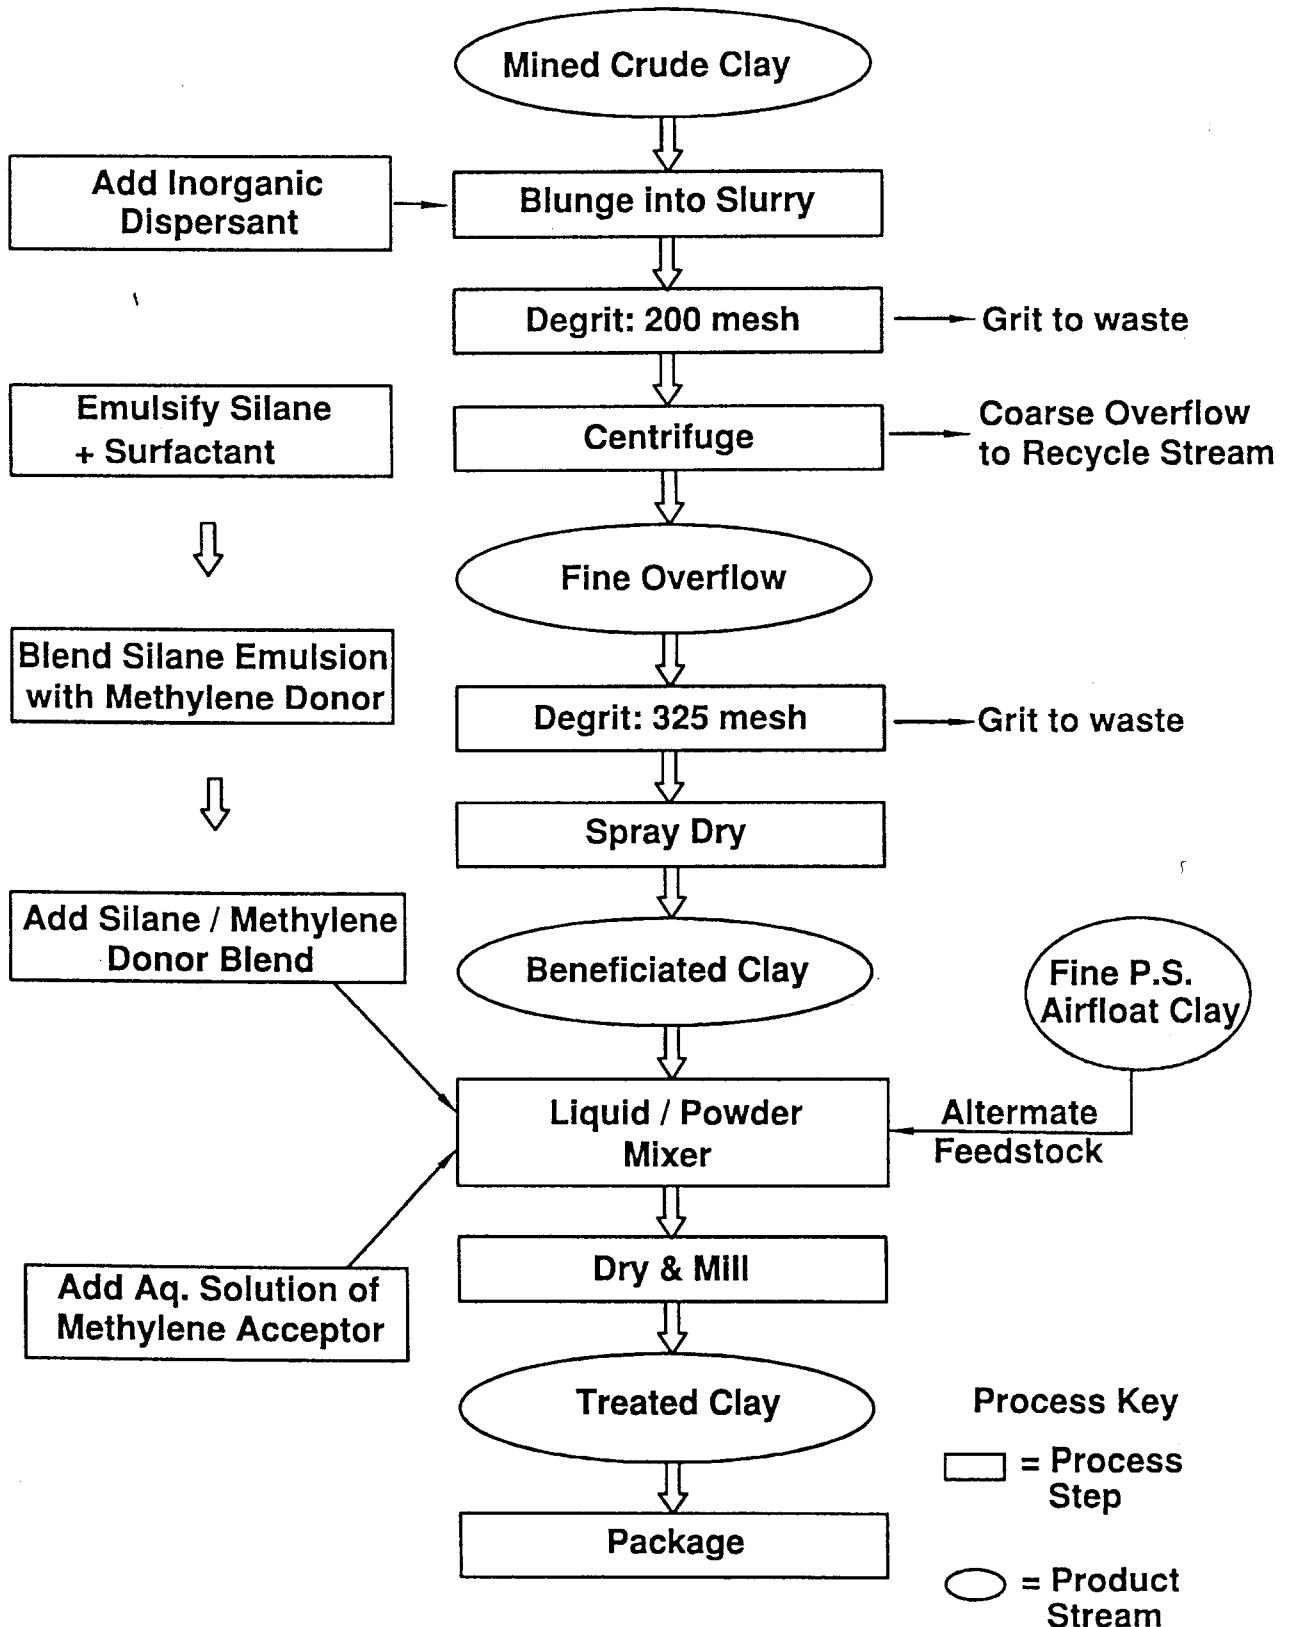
Mined Crude Clay

Add Inorganic Dispersant

Blunge into Slurry

Degrit: 200 mesh

Grit to waste

Emulsify Silane + Surfactant

Centrifuge

Coarse Overflow to Recycle Stream

Fine Overflow

Blend Silane Emulsion with Methylene Donor

Degrit: 325 mesh

Grit to waste

Spray Dry

Add Silane / Methylene Donor Blend

Beneficiated Clay

Fine P.S. Airfloat Clay

Liquid / Powder Mixer

Altermate Feedstock

Dry & Mill

Add Aq. Solution of Methylene Acceptor

Treated Clay

Process Key

= Process Step

Package

= Product Stream